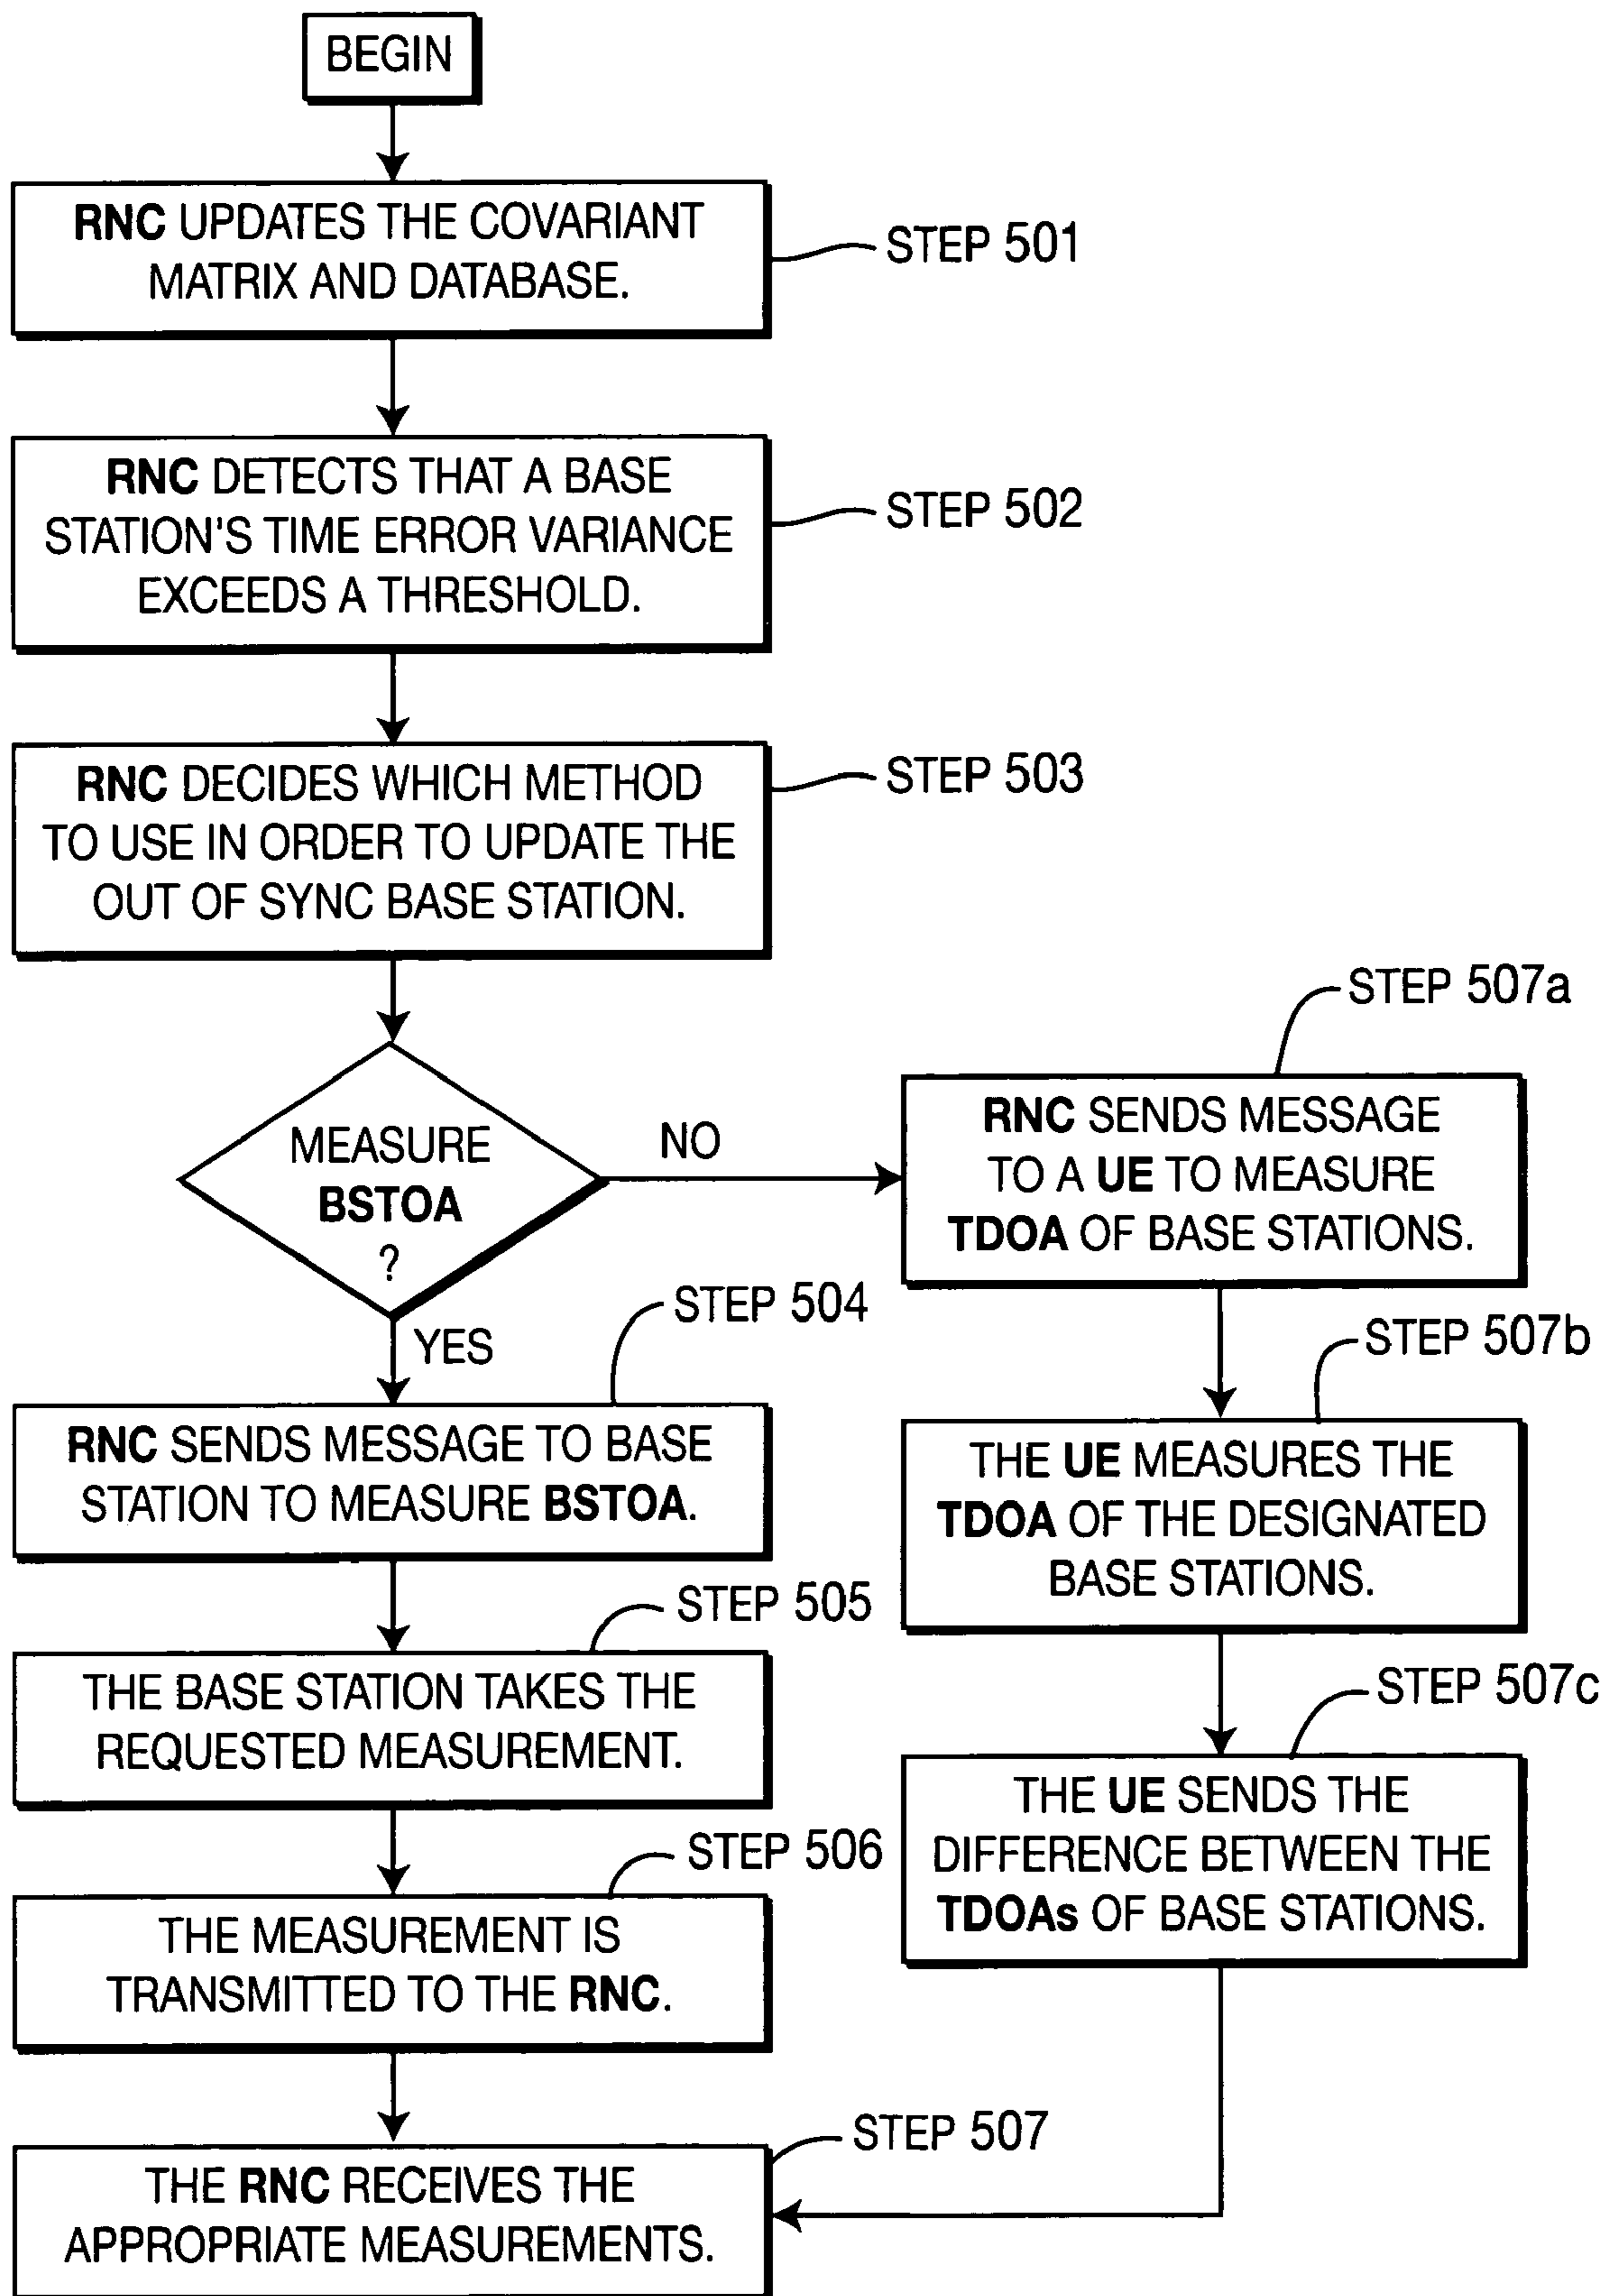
BEGIN

RNC UPDATES THE COVARIANT MATRIX AND DATABASE.

STEP 501

RNC DETECTS THAT A BASE STATION'S TIME ERROR VARIANCE EXCEEDS A THRESHOLD.

STEP 502

RNC DECIDES WHICH METHOD TO USE IN ORDER TO UPDATE THE OUT OF SYNC BASE STATION.

STEP 503

MEASURE BSTOA ?

NO

YES

STEP 507a

RNC SENDS MESSAGE TO A UE TO MEASURE TDOA OF BASE STATIONS.

STEP 504

RNC SENDS MESSAGE TO BASE STATION TO MEASURE BSTOA.

STEP 507b

THE UE MEASURES THE TDOA OF THE DESIGNATED BASE STATIONS.

STEP 505

THE BASE STATION TAKES THE REQUESTED MEASUREMENT.

STEP 507c

THE UE SENDS THE DIFFERENCE BETWEEN THE TDOAs OF BASE STATIONS.

STEP 506

THE MEASUREMENT IS TRANSMITTED TO THE RNC.

STEP 507

THE RNC RECEIVES THE APPROPRIATE MEASUREMENTS.